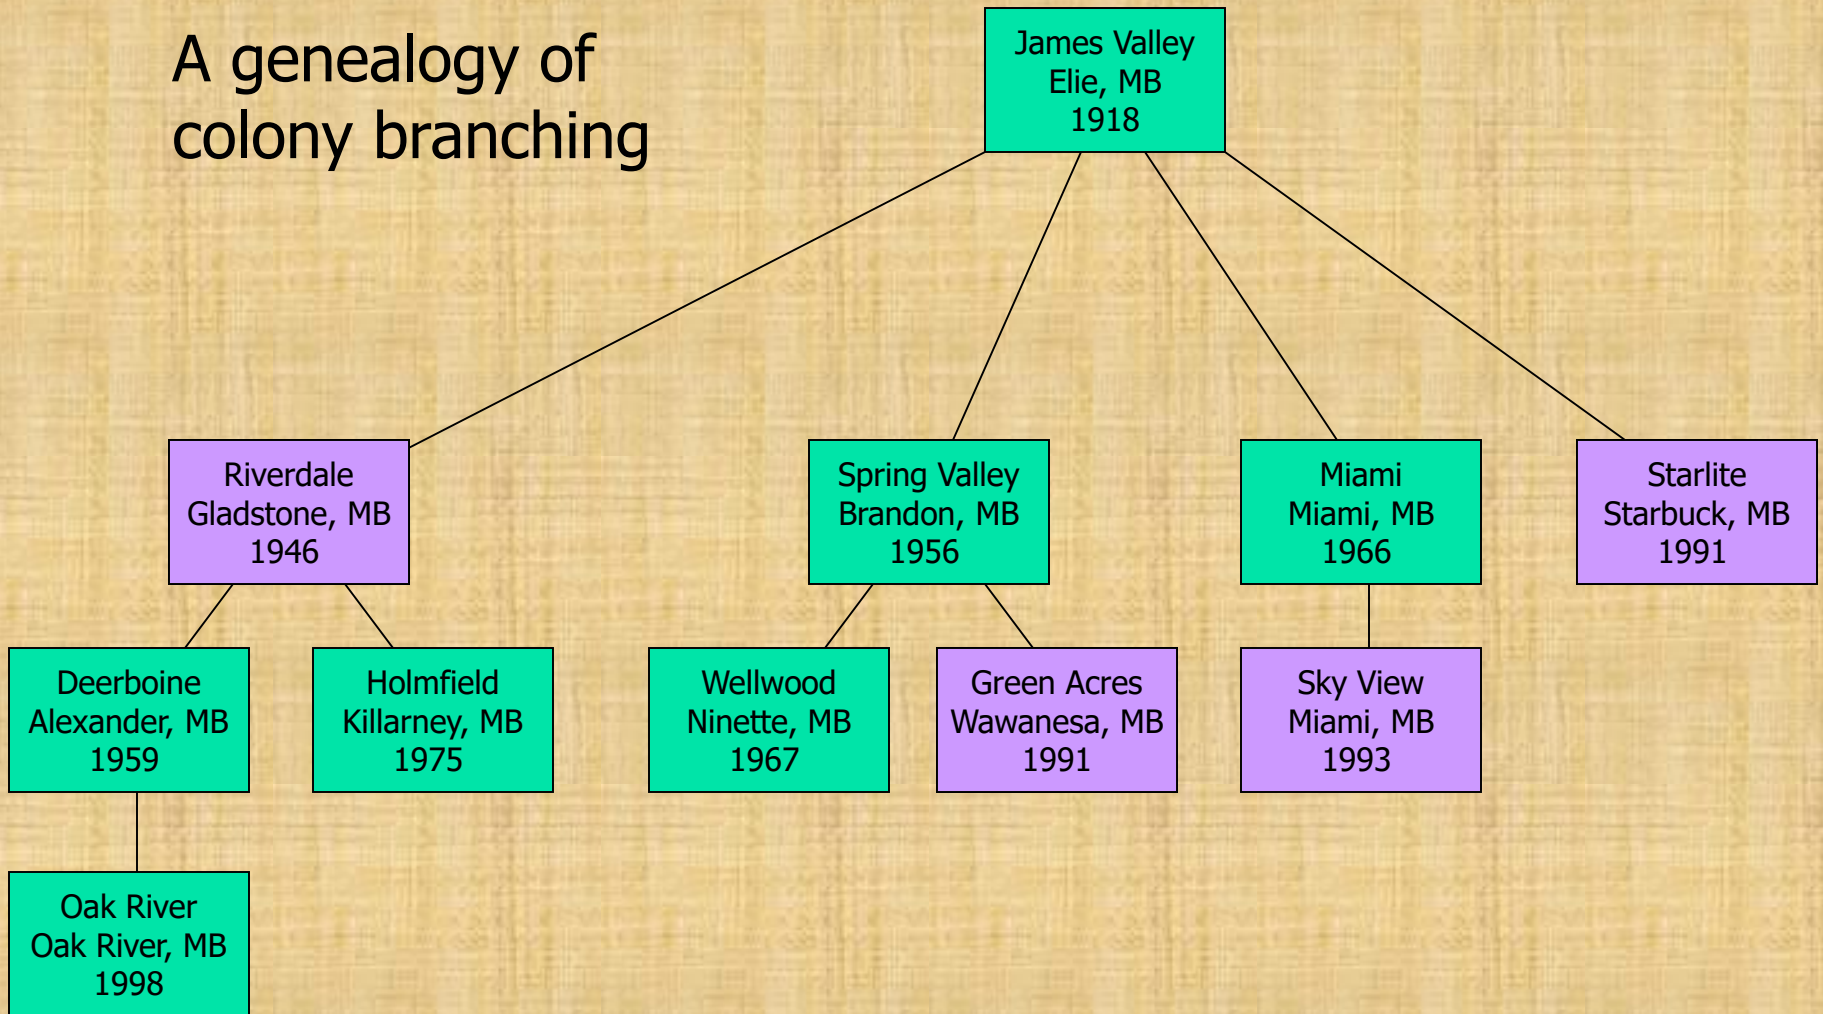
A genealogy of colony branching

James Valley
Elie, MB
1918

Riverdale
Gladstone, MB
1946

Spring Valley
Brandon, MB
1956

Miami
Miami, MB
1966

Starlite
Starbuck, MB
1991

Deerboine
Alexander, MB
1959

Holmfield
Killarney, MB
1975

Wellwood
Ninette, MB
1967

Green Acres
Wawanesa, MB
1991

Sky View
Miami, MB
1993

Oak River
Oak River, MB
1998